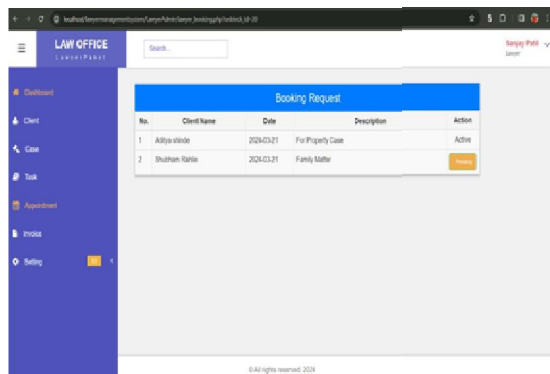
localhost/lawyermanagementsystem/Lawyer/Admin/lawyer_booking.php?unblock_id=20

LAW OFFICE
Lawyer Panel

Search...

Sanjay Patil
Lawyer

Dashboard
Client
Case
Task
Appointment
Invoice
Setting

Booking Request

| No. | Client Name | Date | Description | Action |
|---|---|---|---|---|
| 1 | Aditya shinde | 2024-03-21 | For Property Case | Active |
| 2 | Shubham Rahle | 2024-03-21 | Family Matter | Pending |

© All rights reserved. 2024